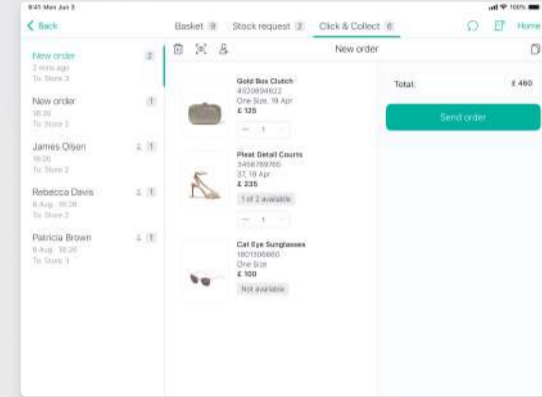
9:41 Mon Jun 3

100%

< Back

Basket 9 Stock request 2 Click & Collect 6

Home

New order 2
2 mins ago
To: Store 3

New order 1
18:00
To: Store 2

James Olsen 1 1
18:00
To: Store 2

Rebecca Davis 1 1
8 Aug · 18:26
To: Store 2

Patricia Brown 1 1
8 Aug · 18:26
To: Store 3

New order

Gold Box Clutch
4520894822
One Size, 19 Apr
£ 125
− 1 +

Pleat Detail Courts
3456789765
37, 19 Apr
£ 235
1 of 2 available
− 1 +

Cat Eye Sunglasses
1801306660
One Size
£ 100
Not available

Total: £ 460

Send order